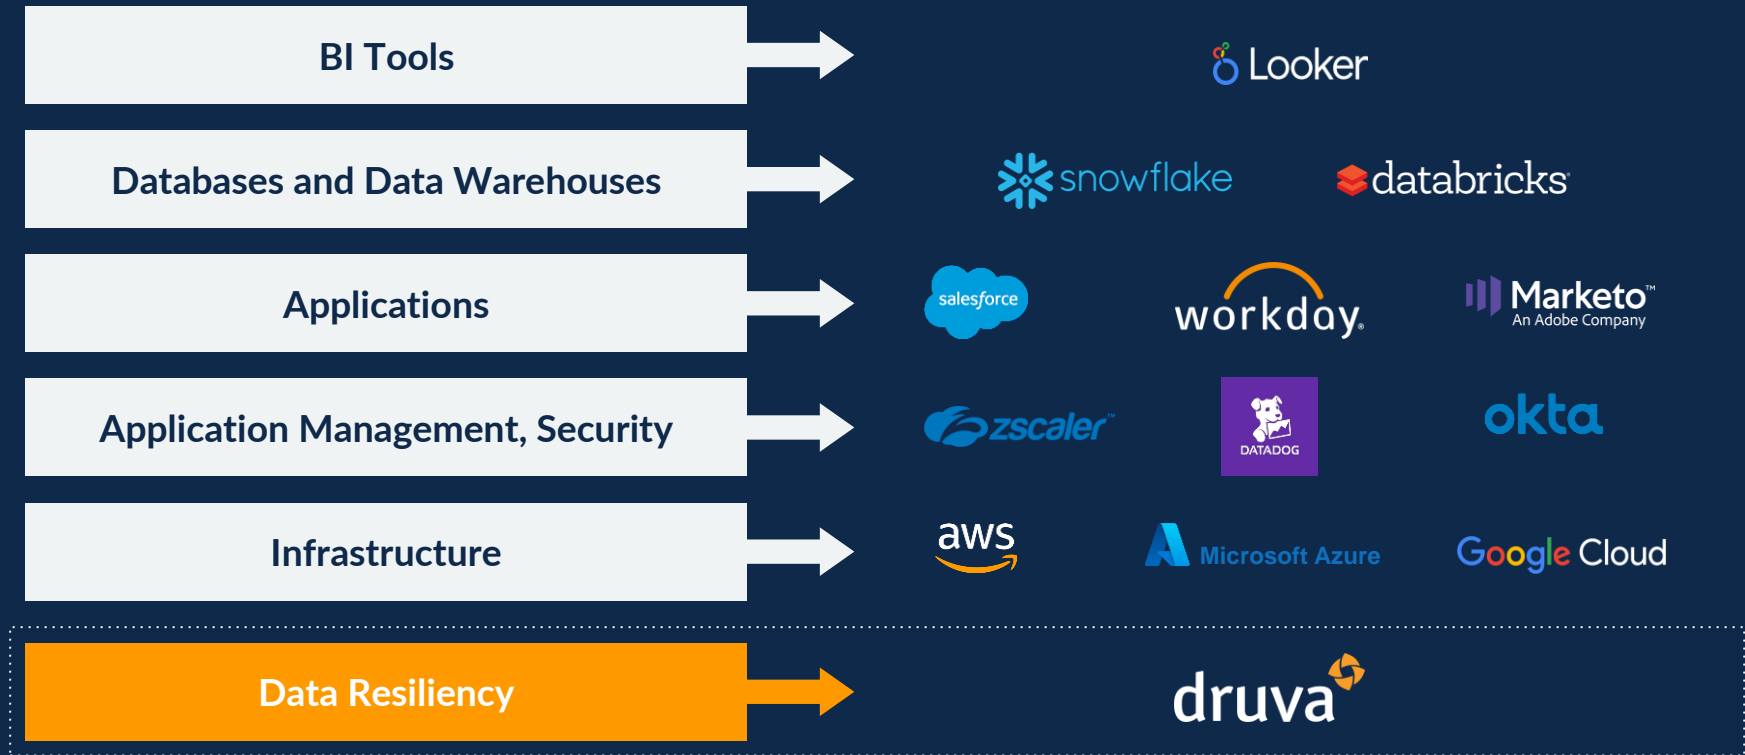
BI Tools

Looker

Databases and Data Warehouses

snowflake

databricks

Applications

salesforce

workday.

Marketo™
An Adobe Company

Application Management, Security

zscaler™

DATADOG

okta

Infrastructure

aws

Microsoft Azure

Google Cloud

Data Resiliency

druva